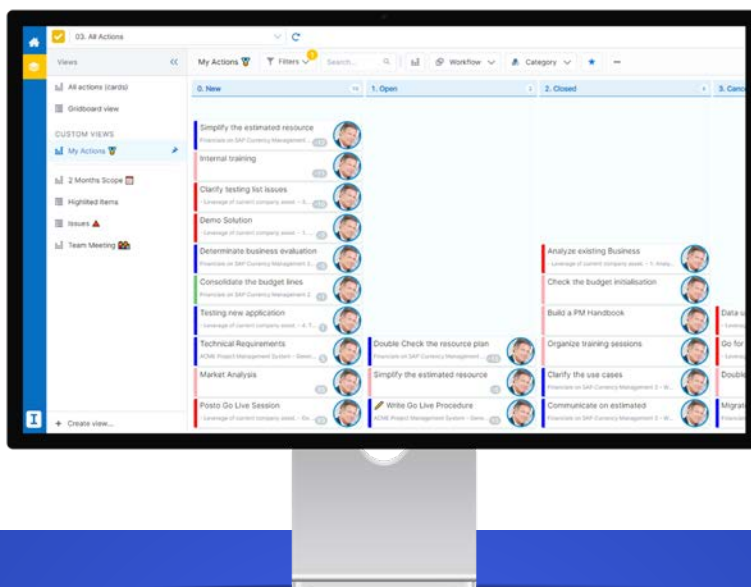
03. All Actions

Views

All actions (cards)

Gridboard view

CUSTOM VIEWS

My Actions

2 Months Scope

Highlited Items

Issues

Team Meeting

+ Create view...

My Actions

Filters

Search...

Workflow

Category

0. New

1. Open

2. Closed

3. Canc

Simplify the estimated resource

Financials on SAP Currency Management...

Internal training

Clarify testing list issues

- Leverage of current company asset - 3...

Demo Solution

- Leverage of current company asset - 3...

Determinate business evaluation

Financials on SAP Currency Management 3...

Consolidate the budget lines

Financials on SAP Currency Management 2...

Testing new application

- Leverage of current company asset - 4. T...

Technical Requirements

ACME Project Management System - Gene...

Market Analysis

Posto Go Live Session

- Leverage of current company asset - Go...

Double Check the resource plan

Financials on SAP Currency Management...

Simplify the estimated resource

Write Go Live Procedure

ACME Project Management System - Gene...

Analyze existing Business

- Leverage of current company asset - 1. Analy...

Check the budget initialisation

Build a PM Handbook

Organize training sessions

Clarify the use cases

Financials on SAP Currency Management 3 - M...

Communicate on estimated

Financials on SAP Currency Management 3 - M...

Data

Go for

Doubl

Migrat